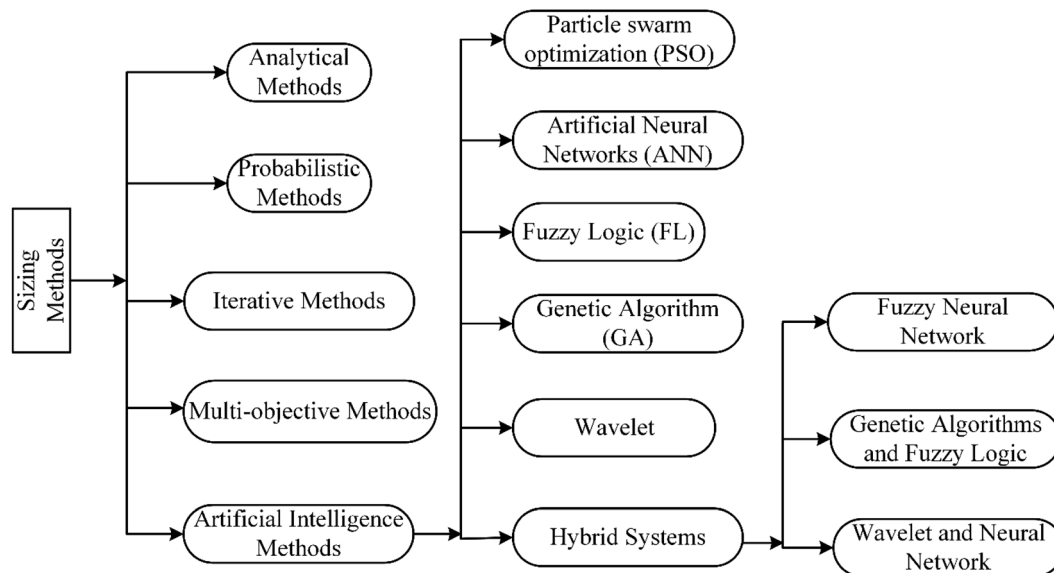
Sizing Methods

Analytical Methods

Probabilistic Methods

Iterative Methods

Multi-objective Methods

Artificial Intelligence Methods

Particle swarm optimization (PSO)

Artificial Neural Networks (ANN)

Fuzzy Logic (FL)

Genetic Algorithm (GA)

Wavelet

Hybrid Systems

Fuzzy Neural Network

Genetic Algorithms and Fuzzy Logic

Wavelet and Neural Network